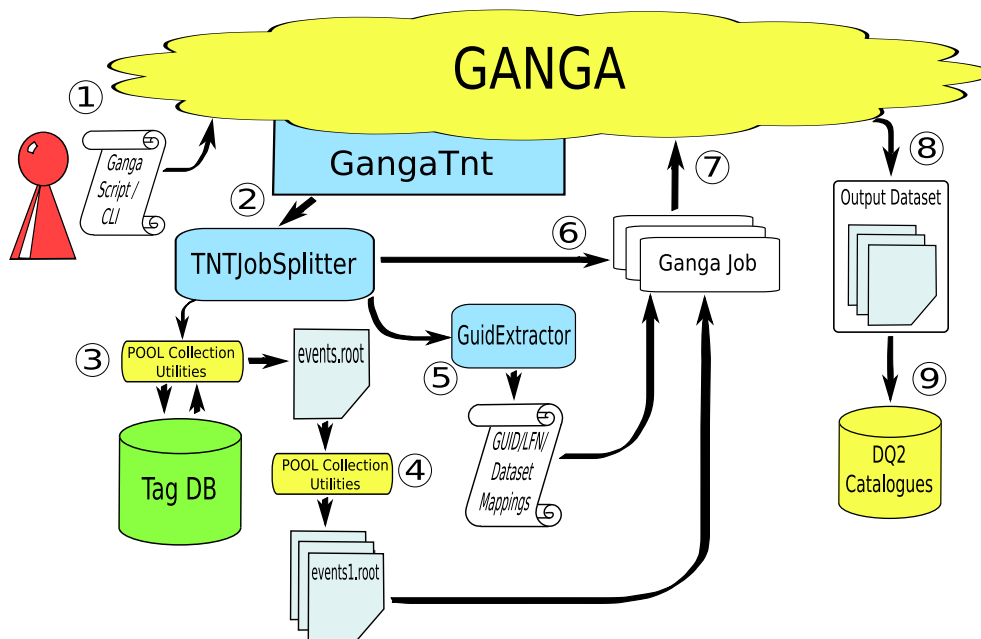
GANGA

1
Ganga Script / CLI

GangaTnt

2

TNTJobSplitter

6

Ganga Job

7

8

Output Dataset

3
POOL Collection Utilities

events.root

GuidExtractor

5

Tag DB

POOL Collection Utilities
4

GUID/LFN/ Dataset Mappings

9

DQ2 Catalogues

events1.root